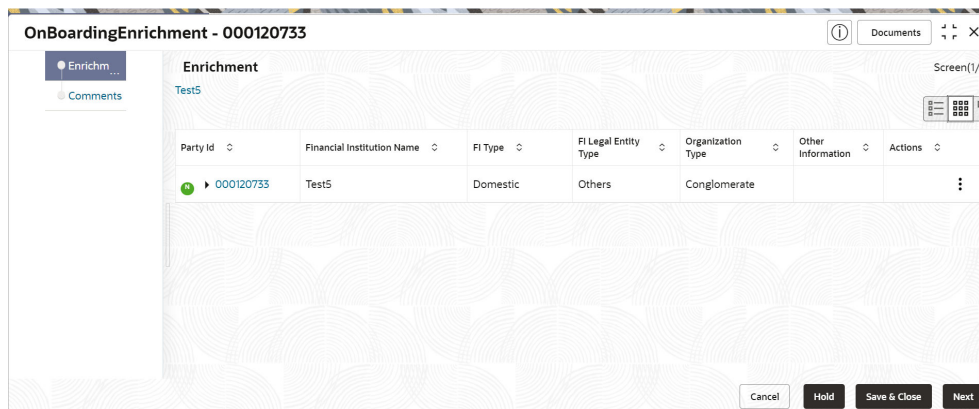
OnBoardingEnrichment - 000120733

Documents

Enrichm...

Comments

Enrichment

Screen(1/

Test5

| Party Id | Financial Institution Name | FI Type | FI Legal Entity Type | Organization Type | Other Information | Actions |
|---|---|---|---|---|---|---|
| N 000120733 | Test5 | Domestic | Others | Conglomerate | | ⋮ |

Cancel

Hold

Save & Close

Next